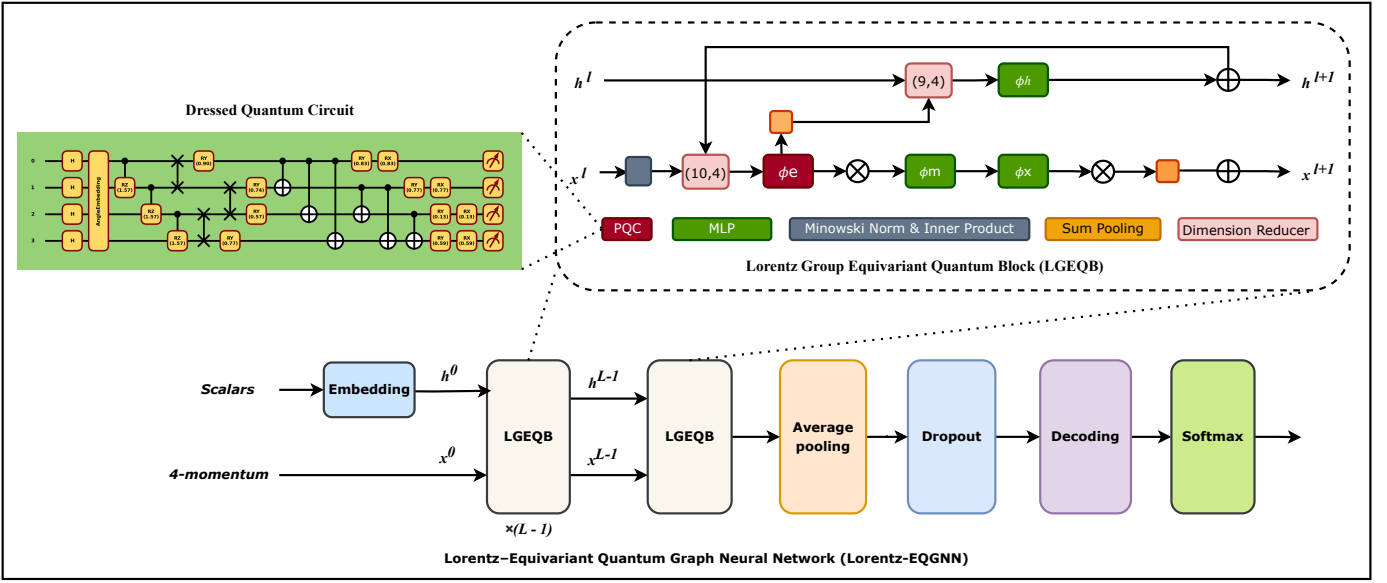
Dressed Quantum Circuit

0
1
2
3

H
H
H
H
AngleEmbedding
RZ (1.57)
RZ (1.57)
RZ (1.57)
RY (0.90)
RY (0.74)
RY (0.57)
RY (0.77)
RY (0.83)
RX (0.83)
RY (0.77)
RX (0.77)
RY (0.13)
RX (0.13)
RY (0.59)
RX (0.59)

$h^l$
$h^{l+1}$
(9,4)
$\phi h$
$x^l$
(10,4)
$\phi$e
$\phi$m
$\phi$x
$x^{l+1}$

PQC
MLP
Minowski Norm & Inner Product
Sum Pooling
Dimension Reducer

Lorentz Group Equivariant Quantum Block (LGEQB)

Scalars
Embedding
$h^0$
4-momentum
$x^0$
LGEQB
×(L - 1)
$h^{L-1}$
$x^{L-1}$
LGEQB
Average pooling
Dropout
Decoding
Softmax

Lorentz−Equivariant Quantum Graph Neural Network (Lorentz-EQGNN)